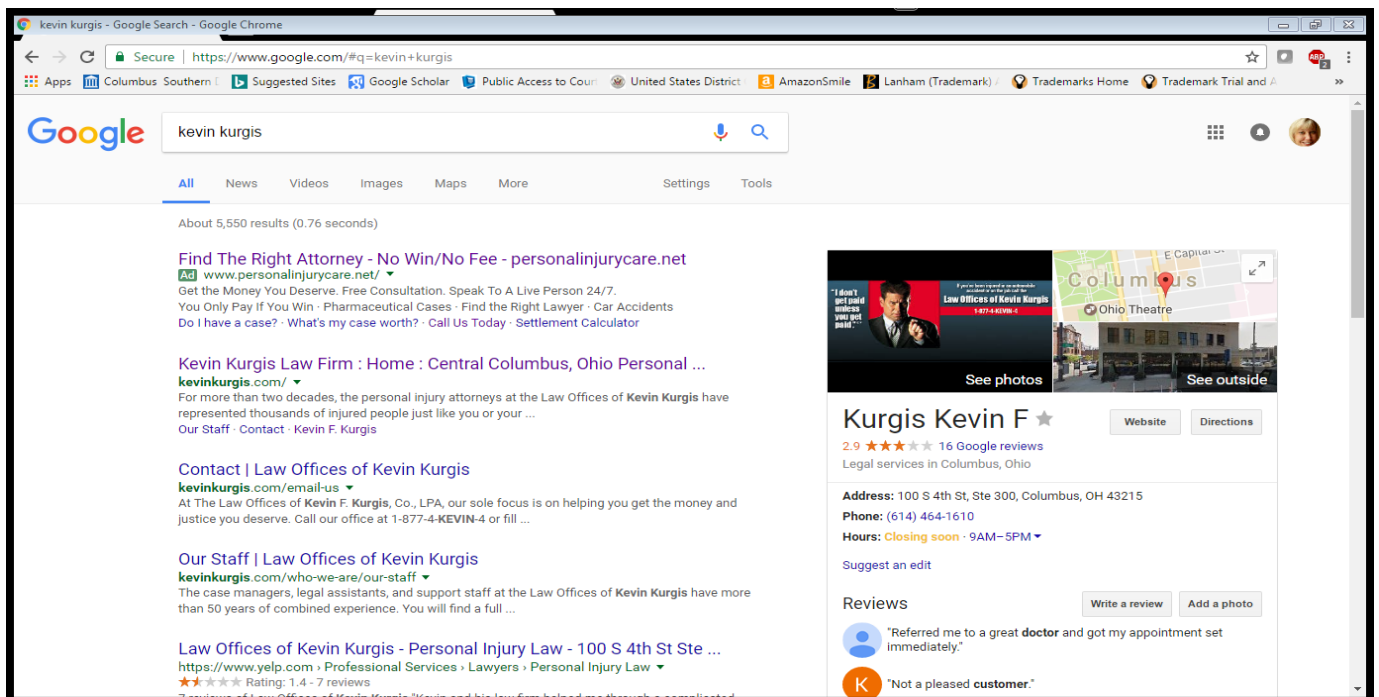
kevin kurgis - Google Search - Google Chrome

Secure | https://www.google.com/#q=kevin+kurgis

Apps  Columbus Southern  Suggested Sites  Google Scholar  Public Access to Cour  United States District  AmazonSmile  Lanham (Trademark)  Trademarks Home  Trademark Trial and A

Google

kevin kurgis

All  News  Videos  Images  Maps  More  Settings  Tools

About 5,550 results (0.76 seconds)

Find The Right Attorney - No Win/No Fee - personalinjurycare.net
Ad www.personalinjurycare.net/
Get the Money You Deserve. Free Consultation. Speak To A Live Person 24/7.
You Only Pay If You Win · Pharmaceutical Cases · Find the Right Lawyer · Car Accidents
Do I have a case? · What's my case worth? · Call Us Today · Settlement Calculator

Kevin Kurgis Law Firm : Home : Central Columbus, Ohio Personal ...
kevinkurgis.com/
For more than two decades, the personal injury attorneys at the Law Offices of Kevin Kurgis have represented thousands of injured people just like you or your ...
Our Staff · Contact · Kevin F. Kurgis

Contact | Law Offices of Kevin Kurgis
kevinkurgis.com/email-us
At The Law Offices of Kevin F. Kurgis, Co., LPA, our sole focus is on helping you get the money and justice you deserve. Call our office at 1-877-4-KEVIN-4 or fill ...

Our Staff | Law Offices of Kevin Kurgis
kevinkurgis.com/who-we-are/our-staff
The case managers, legal assistants, and support staff at the Law Offices of Kevin Kurgis have more than 50 years of combined experience. You will find a full ...

Law Offices of Kevin Kurgis - Personal Injury Law - 100 S 4th St Ste ...
https://www.yelp.com › Professional Services › Lawyers › Personal Injury Law
Rating: 1.4 - 7 reviews

"I don't get paid unless you get paid."  Law Offices of Kevin Kurgis  1-877-4-KEVIN-4
See photos
E Capital St  Columbus  Ohio Theatre
See outside

Kurgis Kevin F
Website  Directions
2.9  16 Google reviews
Legal services in Columbus, Ohio

Address: 100 S 4th St, Ste 300, Columbus, OH 43215
Phone: (614) 464-1610
Hours: Closing soon · 9AM–5PM

Suggest an edit

Reviews
Write a review  Add a photo

"Referred me to a great doctor and got my appointment set immediately."

"Not a pleased customer."